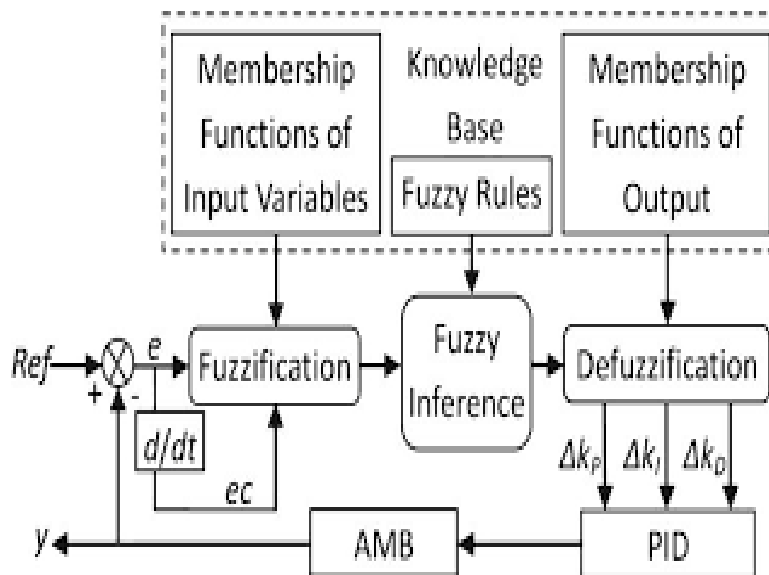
Membership Functions of Input Variables

Knowledge Base

Fuzzy Rules

Membership Functions of Output

Ref

+

-

e

Fuzzification

Fuzzy Inference

Defuzzification

d/dt

ec

$\Delta k_P$

$\Delta k_I$

$\Delta k_D$

y

AMB

PID